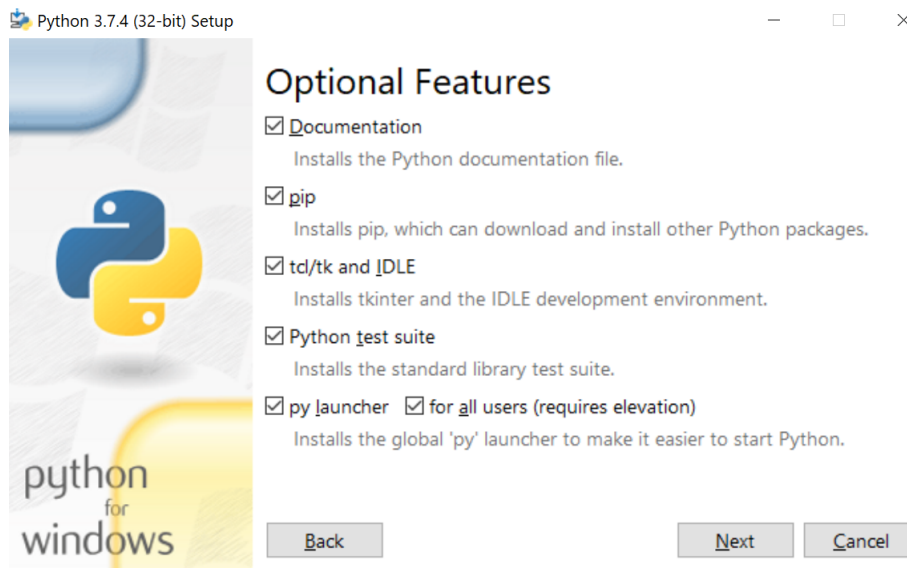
Python 3.7.4 (32-bit) Setup

Optional Features

☑ Documentation
Installs the Python documentation file.

☑ pip
Installs pip, which can download and install other Python packages.

☑ tcl/tk and IDLE
Installs tkinter and the IDLE development environment.

☑ Python test suite
Installs the standard library test suite.

☑ py launcher ☑ for all users (requires elevation)
Installs the global 'py' launcher to make it easier to start Python.

python for windows

Back

Next

Cancel